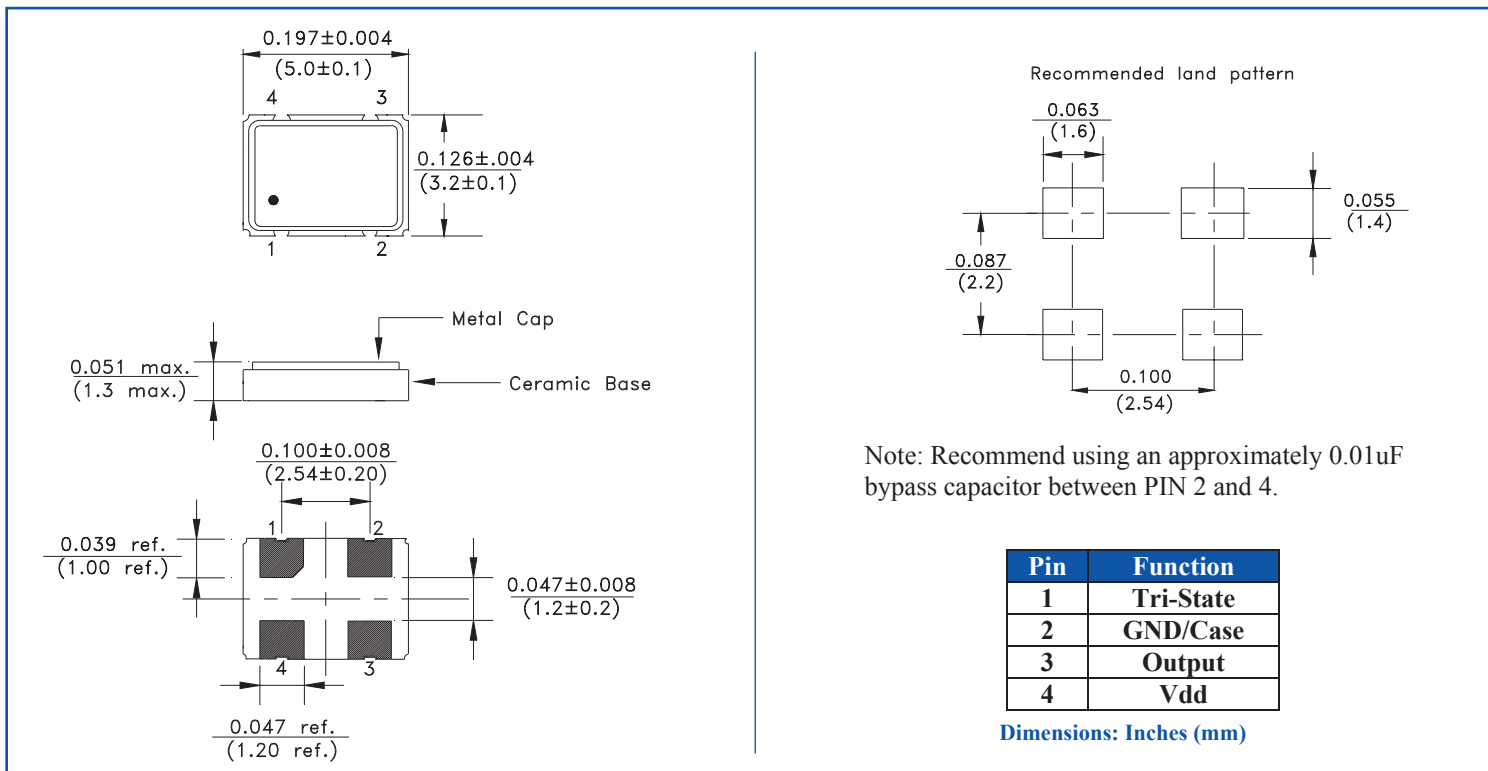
0.197±0.004
(5.0±0.1)

4 3

0.126±.004
(3.2±0.1)

1 2

Metal Cap

0.051 max.
(1.3 max.)

Ceramic Base

0.100±0.008
(2.54±0.20)

1 2

0.039 ref.
(1.00 ref.)

0.047±0.008
(1.2±0.2)

4 3

0.047 ref.
(1.20 ref.)

Recommended land pattern

0.063
(1.6)

0.055
(1.4)

0.087
(2.2)

0.100
(2.54)

Note: Recommend using an approximately 0.01uF bypass capacitor between PIN 2 and 4.

| Pin | Function |
|---|---|
| 1 | Tri-State |
| 2 | GND/Case |
| 3 | Output |
| 4 | Vdd |

Dimensions: Inches (mm)